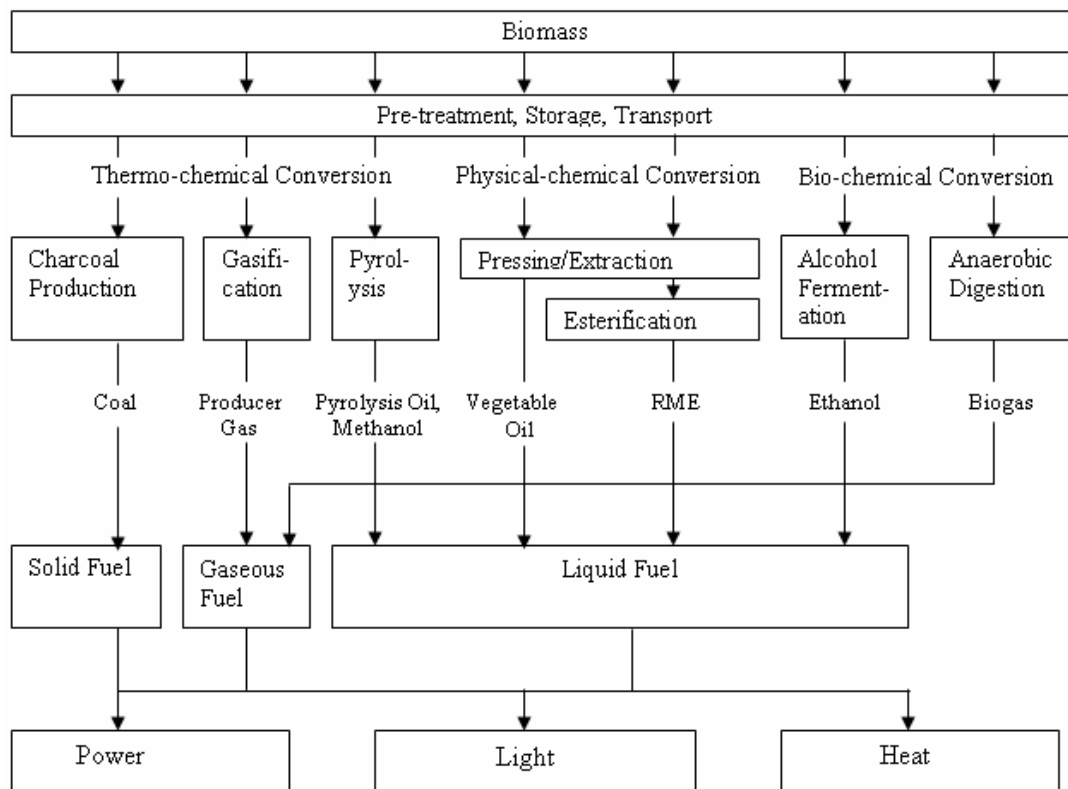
Biomass

Pre-treatment, Storage, Transport

Thermo-chemical Conversion

Physical-chemical Conversion

Bio-chemical Conversion

Charcoal Production

Gasification

Pyrolysis

Pressing/Extraction

Esterification

Alcohol Fermentation

Anaerobic Digestion

Coal

Producer Gas

Pyrolysis Oil, Methanol

Vegetable Oil

RME

Ethanol

Biogas

Solid Fuel

Gaseous Fuel

Liquid Fuel

Power

Light

Heat